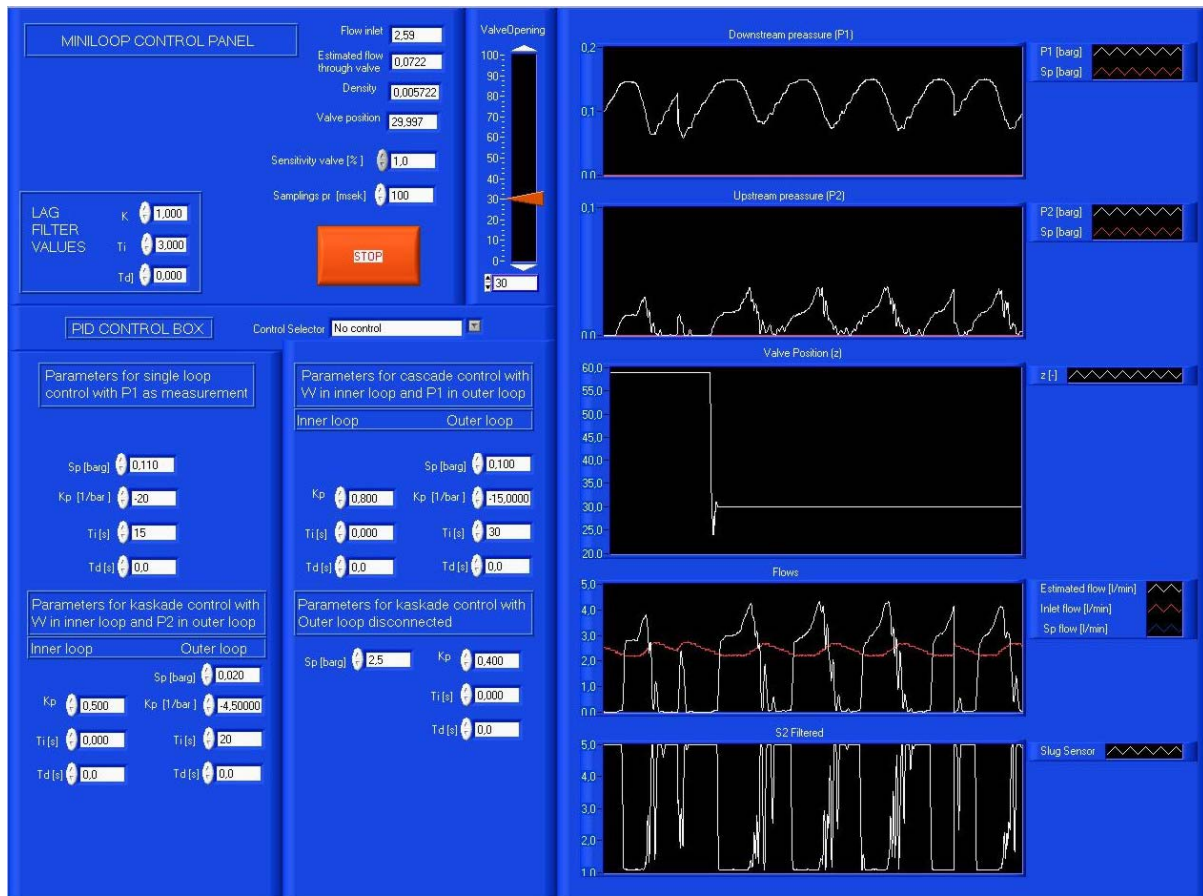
MINILOOP CONTROL PANEL

Flow inlet 2,59
Estimated flow through valve 0,0722
Density 0,005722
Valve position 29,997

Sensitivity valve [%] 1,0

Samplings pr [msek] 100

LAG FILTER VALUES
K 1,000
Ti 3,000
Td] 0,000

STOP

ValveOpening
100
90
80
70
60
50
40
30
20
10
0
30

PID CONTROL BOX

Control Selector No control

Parameters for single loop control with P1 as measurement

Sp [barg] 0,110
Kp [1/bar] -20
Ti [s] 15
Td [s] 0,0

Parameters for kaskade control with W in inner loop and P2 in outer loop

Inner loop Outer loop
Sp [barg] 0,020
Kp 0,500 Kp [1/bar] -4,50000
Ti [s] 0,000 Ti [s] 20
Td [s] 0,0 Td [s] 0,0

Parameters for cascade control with W in inner loop and P1 in outer loop

Inner loop Outer loop
Sp [barg] 0,100
Kp 0,800 Kp [1/bar] -15,0000
Ti [s] 0,000 Ti [s] 30
Td [s] 0,0 Td [s] 0,0

Parameters for kaskade control with Outer loop disconnected

Sp [barg] 2,5 Kp 0,400
Ti [s] 0,000
Td [s] 0,0

Downstream preassure (P1)
0,2
0,1
0,0
P1 [barg]
Sp [barg]

Upstream preassure (P2)
0,1
0,0
P2 [barg]
Sp [barg]

Valve Position (z)
60,0
55,0
50,0
45,0
40,0
35,0
30,0
25,0
20,0
z [-]

Flows
5,0
4,0
3,0
2,0
1,0
0,0
Estimated flow [l/min]
Inlet flow [l/min]
Sp flow [l/min]

S2 Filtered
5,0
4,0
3,0
2,0
1,0
Slug Sensor